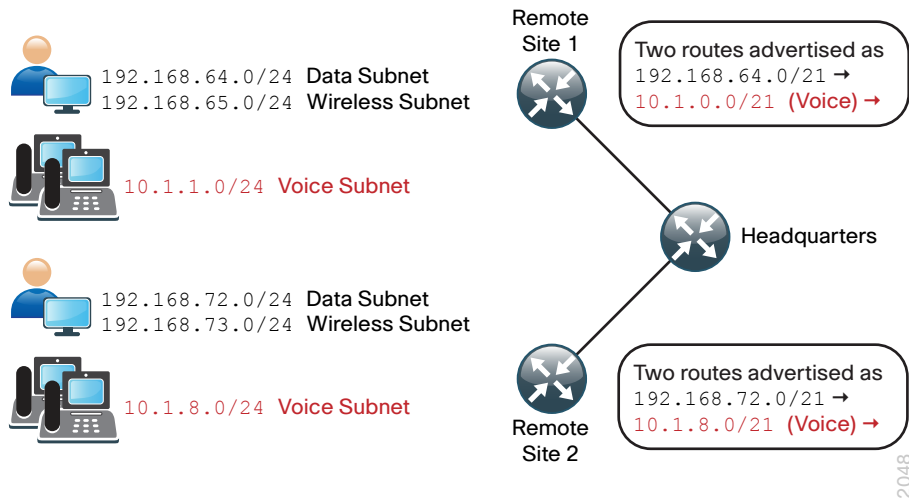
192.168.64.0/24 Data Subnet
192.168.65.0/24 Wireless Subnet

10.1.1.0/24 Voice Subnet

192.168.72.0/24 Data Subnet
192.168.73.0/24 Wireless Subnet

10.1.8.0/24 Voice Subnet

Remote Site 1

Two routes advertised as
192.168.64.0/21 →
10.1.0.0/21 (Voice) →

Headquarters

Remote Site 2

Two routes advertised as
192.168.72.0/21 →
10.1.8.0/21 (Voice) →

2048